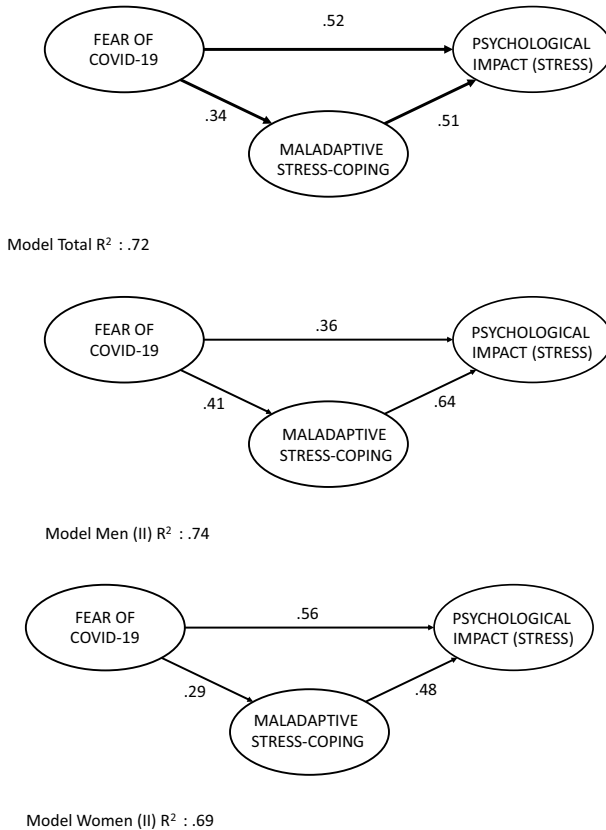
FEAR OF COVID-19

.52

PSYCHOLOGICAL IMPACT (STRESS)

.34

.51

MALADAPTIVE STRESS-COPING

Model Total $R^2$ : .72

FEAR OF COVID-19

.36

PSYCHOLOGICAL IMPACT (STRESS)

.41

.64

MALADAPTIVE STRESS-COPING

Model Men (II) $R^2$ : .74

FEAR OF COVID-19

.56

PSYCHOLOGICAL IMPACT (STRESS)

.29

.48

MALADAPTIVE STRESS-COPING

Model Women (II) $R^2$ : .69